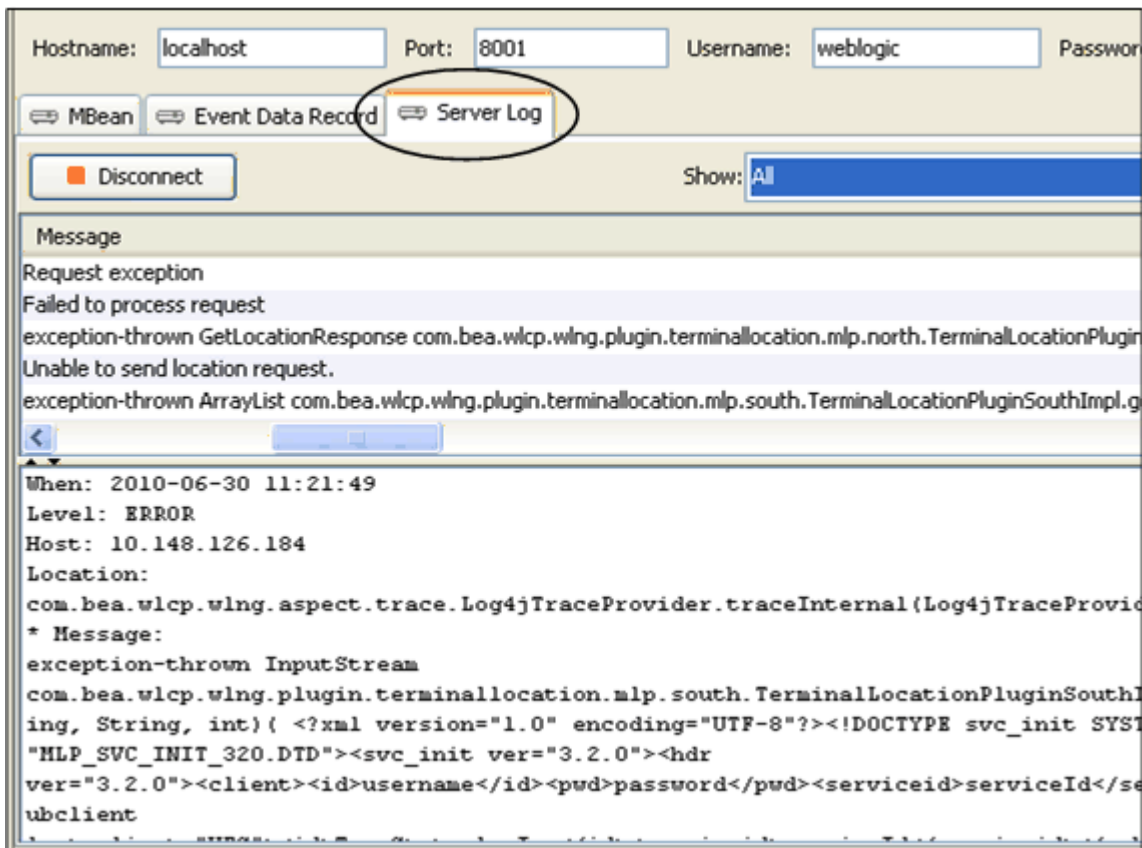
Hostname: localhost Port: 8001 Username: weblogic Passwor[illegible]

MBean Event Data Record Server Log

Disconnect Show: All

Message

Request exception

Failed to process request

exception-thrown GetLocationResponse com.bea.wlcp.wlng.plugin.terminallocation.mlp.north.TerminalLocationPlugin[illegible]

Unable to send location request.

exception-thrown ArrayList com.bea.wlcp.wlng.plugin.terminallocation.mlp.south.TerminalLocationPluginSouthImpl.g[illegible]

When: 2010-06-30 11:21:49
Level: ERROR
Host: 10.148.126.184
Location:
com.bea.wlcp.wlng.aspect.trace.Log4jTraceProvider.traceInternal(Log4jTraceProvi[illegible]
* Message:
exception-thrown InputStream
com.bea.wlcp.wlng.plugin.terminallocation.mlp.south.TerminalLocationPluginSouth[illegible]
ing, String, int)( <?xml version="1.0" encoding="UTF-8"?><!DOCTYPE svc_init SYST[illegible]
"MLP_SVC_INIT_320.DTD"><svc_init ver="3.2.0"><hdr
ver="3.2.0"><client><id>username</id><pwd>password</pwd><serviceid>serviceId</se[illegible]
ubclient
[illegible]